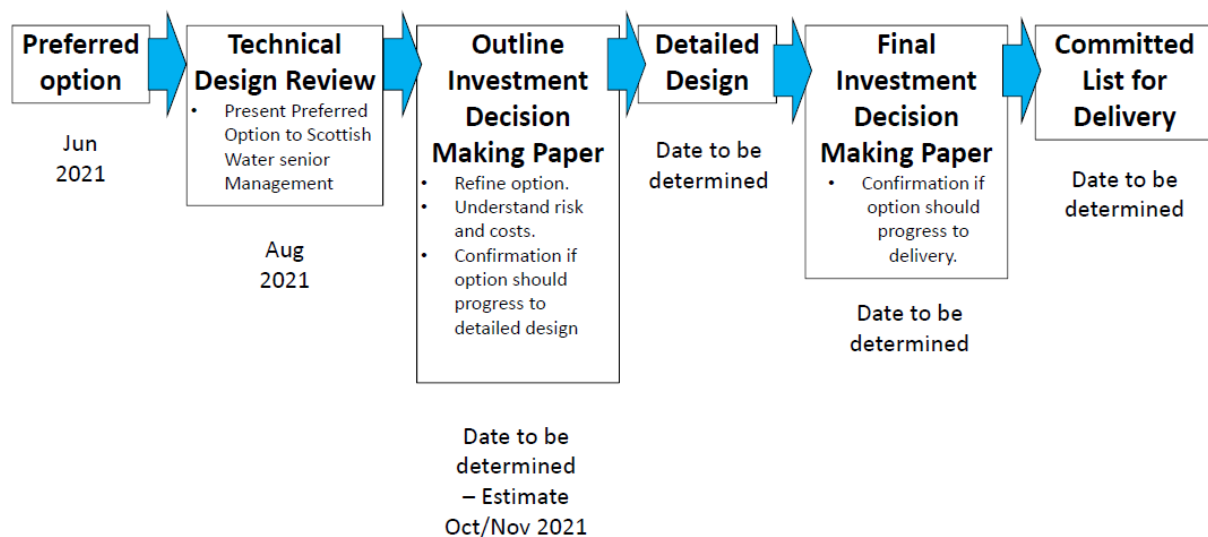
Preferred option

Jun 2021

Technical Design Review

- Present Preferred Option to Scottish Water senior Management

Aug 2021

Outline Investment Decision Making Paper

- Refine option.
- Understand risk and costs.
- Confirmation if option should progress to detailed design

Date to be determined – Estimate Oct/Nov 2021

Detailed Design

Date to be determined

Final Investment Decision Making Paper

- Confirmation if option should progress to delivery.

Date to be determined

Committed List for Delivery

Date to be determined